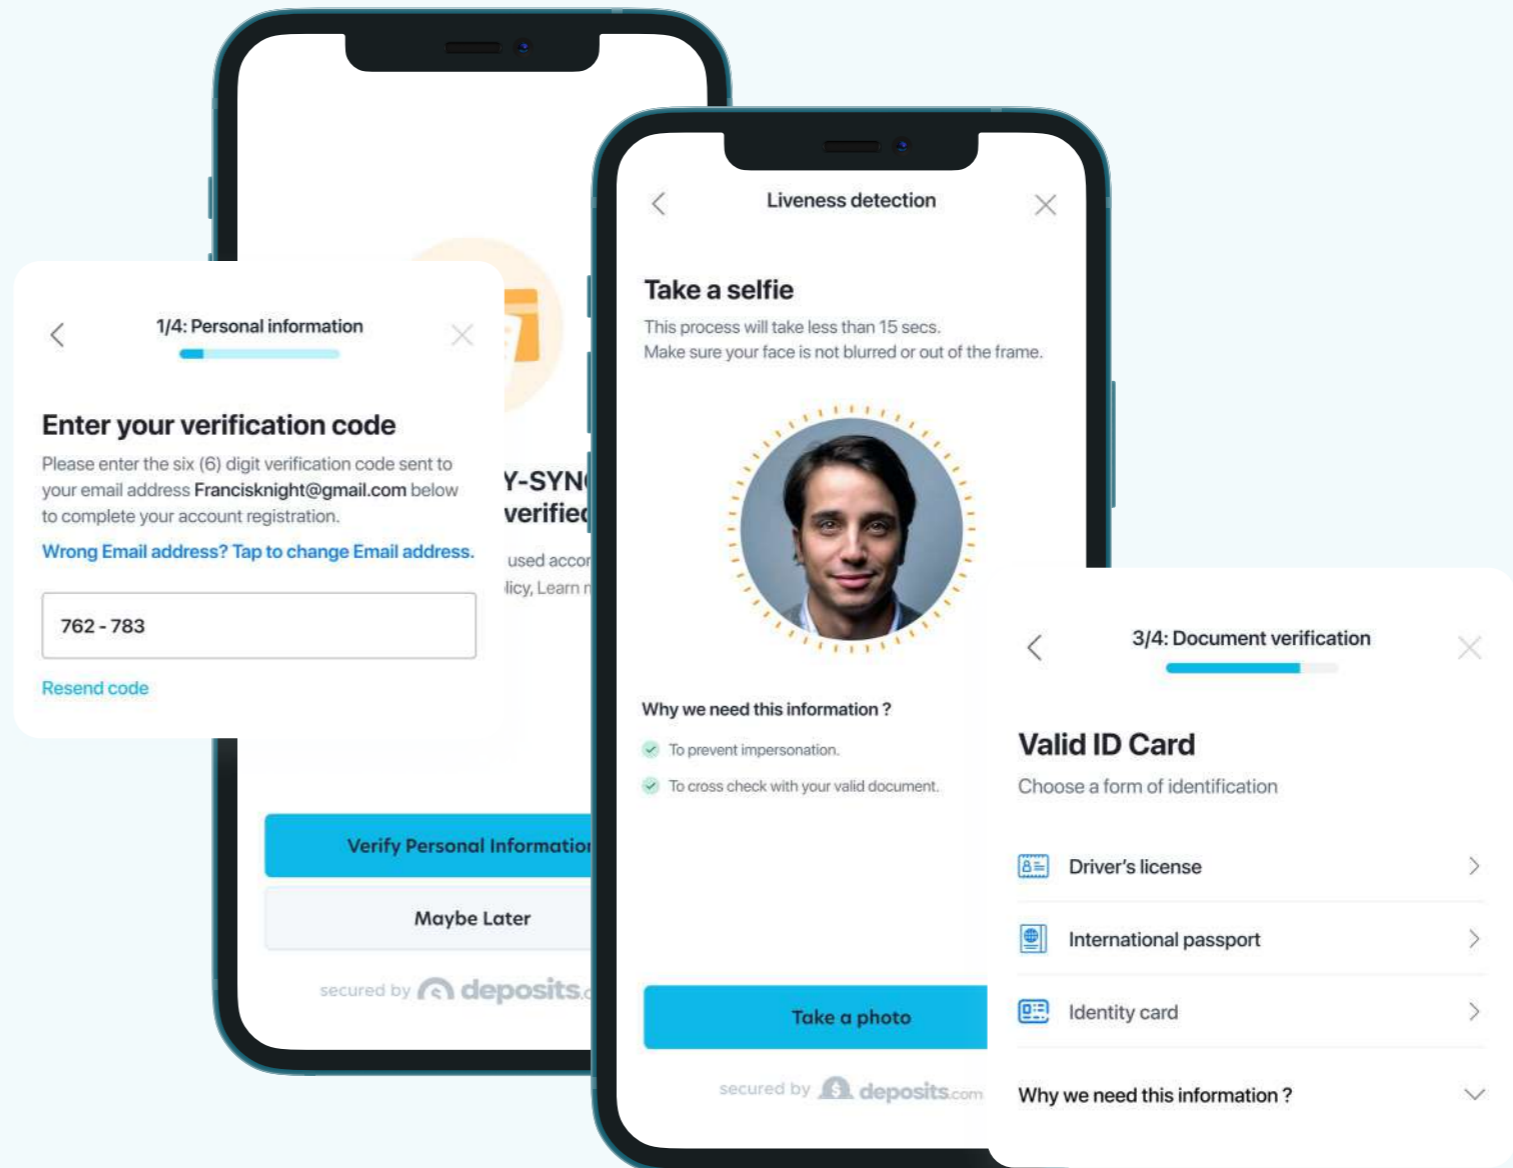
1/4: Personal information

Enter your verification code

Please enter the six (6) digit verification code sent to your email address Francisknight@gmail.com below to complete your account registration.

Wrong Email address? Tap to change Email address.

762 - 783

Resend code

Y-SYN
verifie

used accor
licy, Learn

Verify Personal Informatio

Maybe Later

secured by deposits

Liveness detection

Take a selfie

This process will take less than 15 secs.
Make sure your face is not blurred or out of the frame.

Why we need this information ?

To prevent impersonation.

To cross check with your valid document.

Take a photo

secured by deposits.com

3/4: Document verification

Valid ID Card

Choose a form of identification

Driver's license

International passport

Identity card

Why we need this information ?